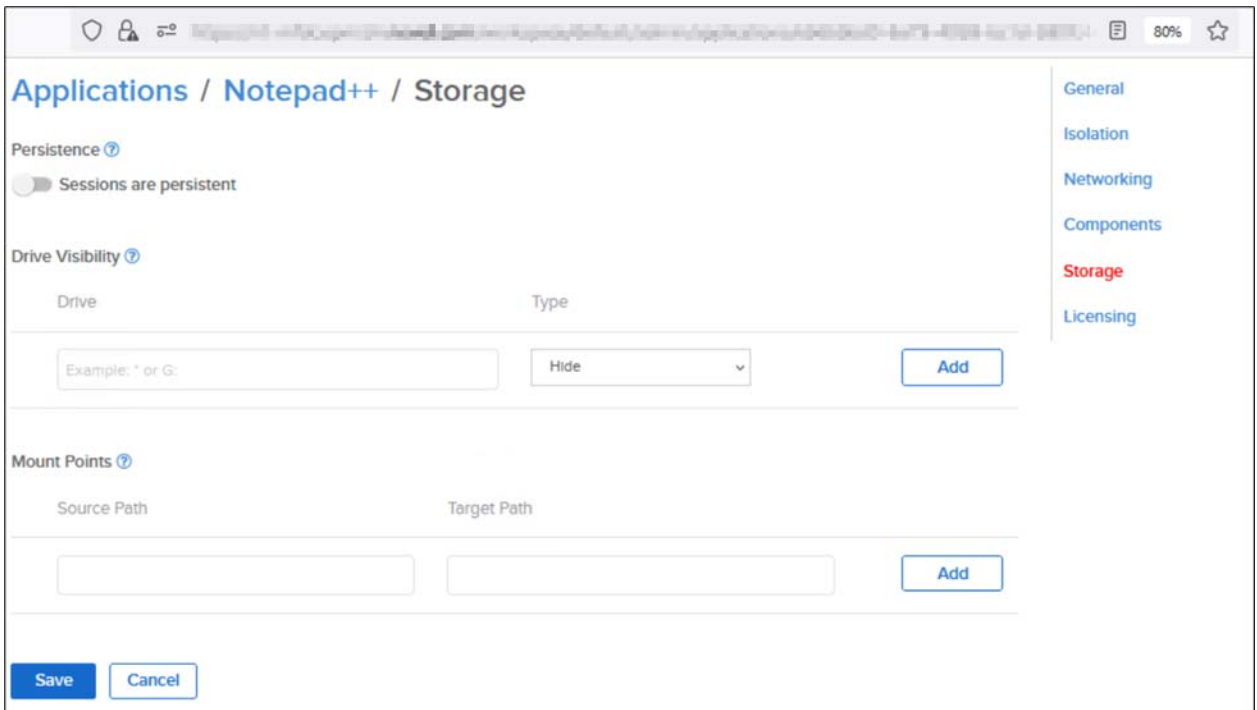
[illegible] 80%

Applications / Notepad++ / Storage

Persistence

Sessions are persistent

Drive Visibility

| Drive | Type | |
|---|---|---|
| Example: * or G: | Hide | Add |

Mount Points

| Source Path | Target Path | |
|---|---|---|
| | | Add |

Save Cancel

General
Isolation
Networking
Components
Storage
Licensing